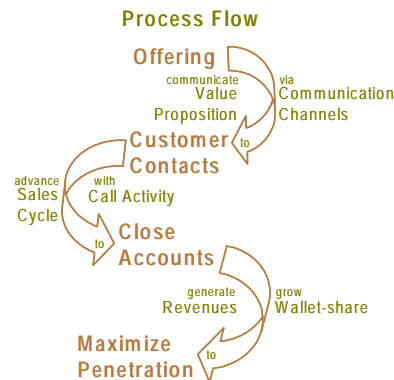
Process Flow

Offering

communicate Value Proposition

via Communication Channels

to

Customer Contacts

advance Sales Cycle

with Call Activity

to

Close Accounts

generate Revenues

grow Wallet-share

to

Maximize Penetration